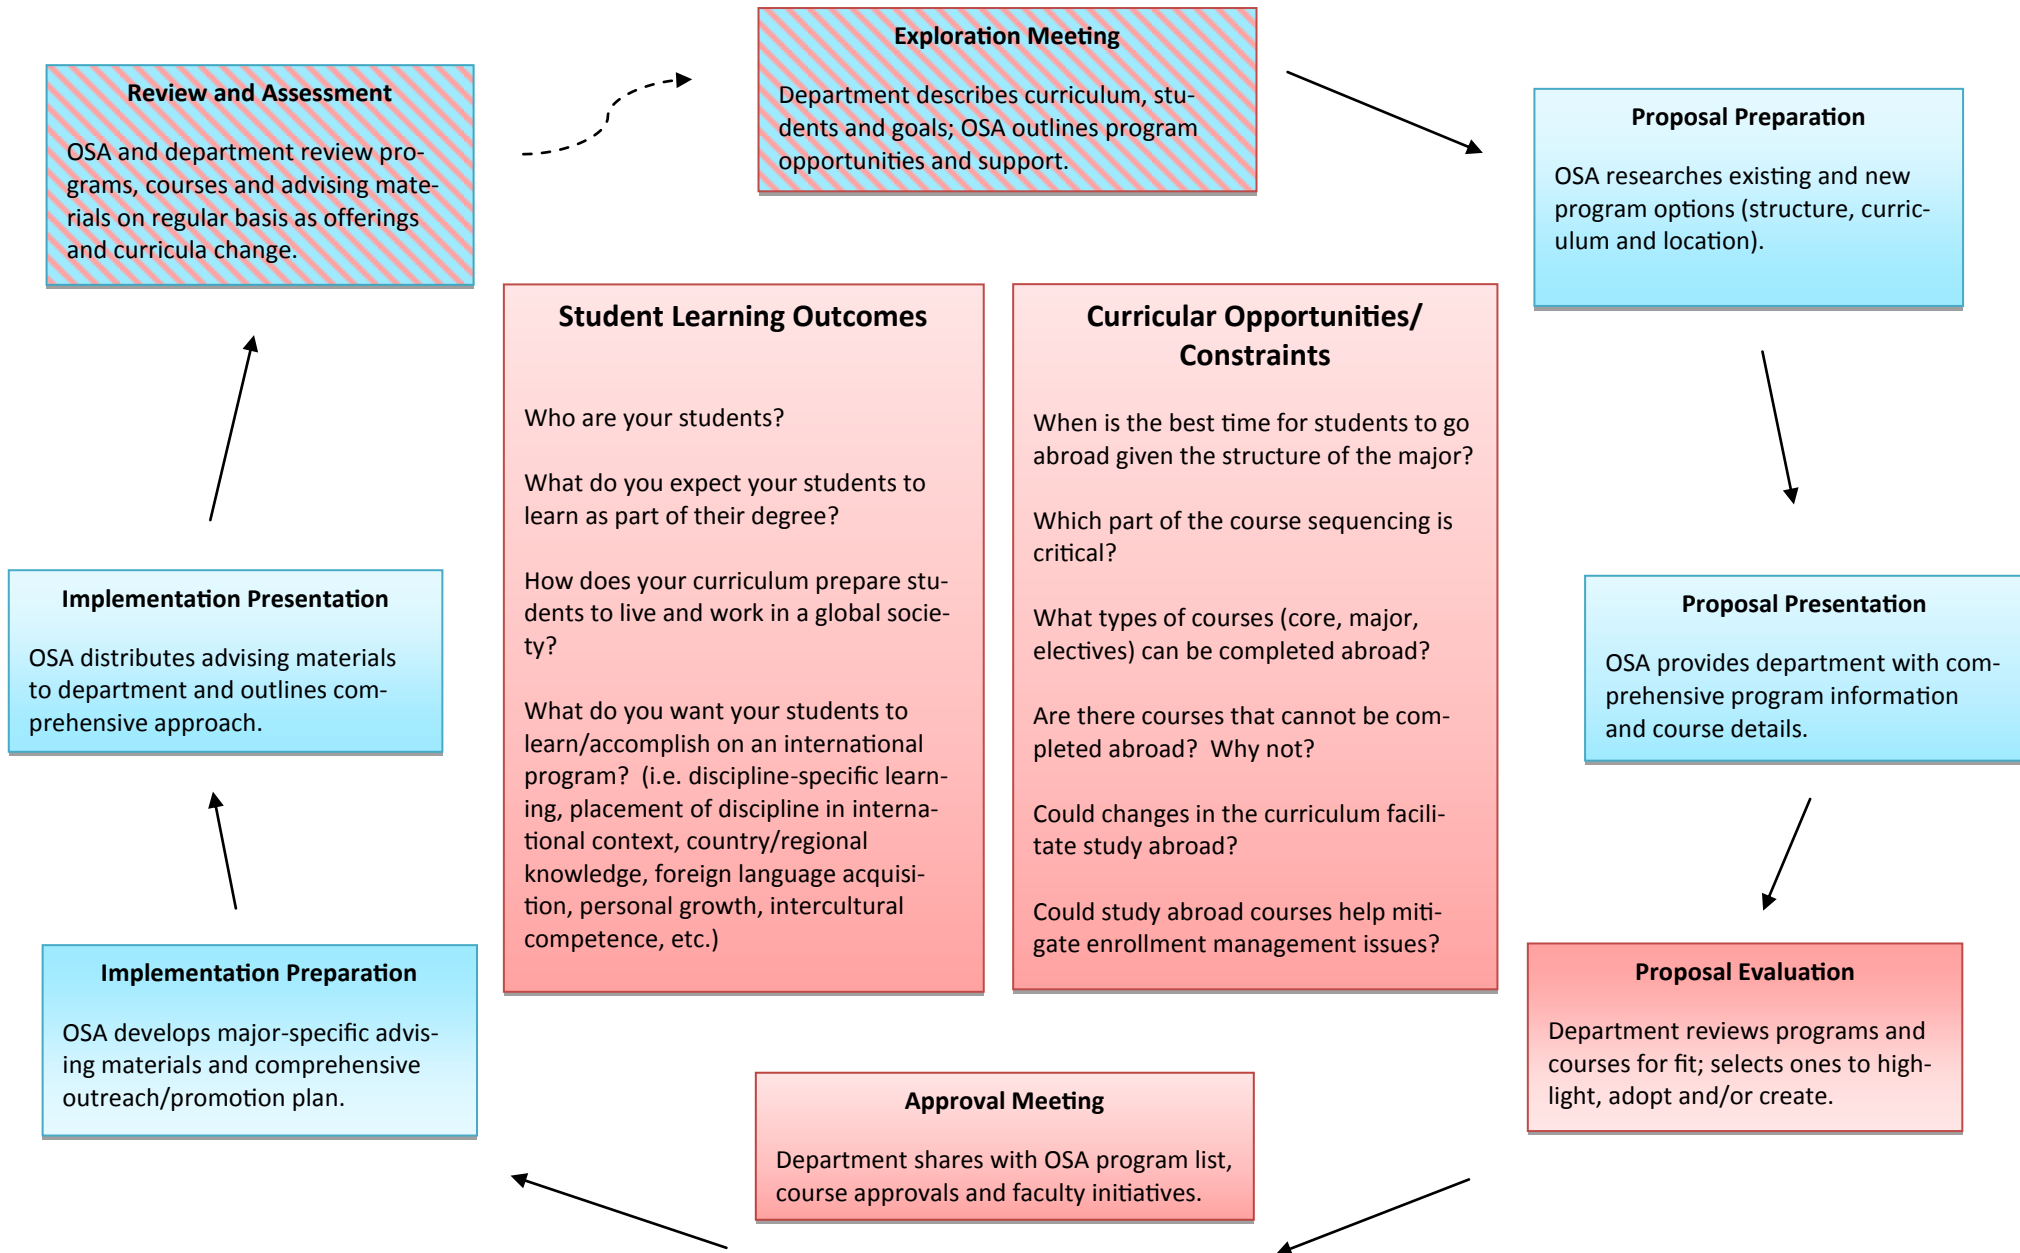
Exploration Meeting

Department describes curriculum, students and goals; OSA outlines program opportunities and support.

Proposal Preparation

OSA researches existing and new program options (structure, curriculum and location).

Proposal Presentation

OSA provides department with comprehensive program information and course details.

Proposal Evaluation

Department reviews programs and courses for fit; selects ones to highlight, adopt and/or create.

Approval Meeting

Department shares with OSA program list, course approvals and faculty initiatives.

Implementation Preparation

OSA develops major-specific advising materials and comprehensive outreach/promotion plan.

Implementation Presentation

OSA distributes advising materials to department and outlines comprehensive approach.

Review and Assessment

OSA and department review programs, courses and advising materials on regular basis as offerings and curricula change.

Student Learning Outcomes

Who are your students?

What do you expect your students to learn as part of their degree?

How does your curriculum prepare students to live and work in a global society?

What do you want your students to learn/accomplish on an international program? (i.e. discipline-specific learning, placement of discipline in international context, country/regional knowledge, foreign language acquisition, personal growth, intercultural competence, etc.)

Curricular Opportunities/ Constraints

When is the best time for students to go abroad given the structure of the major?

Which part of the course sequencing is critical?

What types of courses (core, major, electives) can be completed abroad?

Are there courses that cannot be completed abroad? Why not?

Could changes in the curriculum facilitate study abroad?

Could study abroad courses help mitigate enrollment management issues?